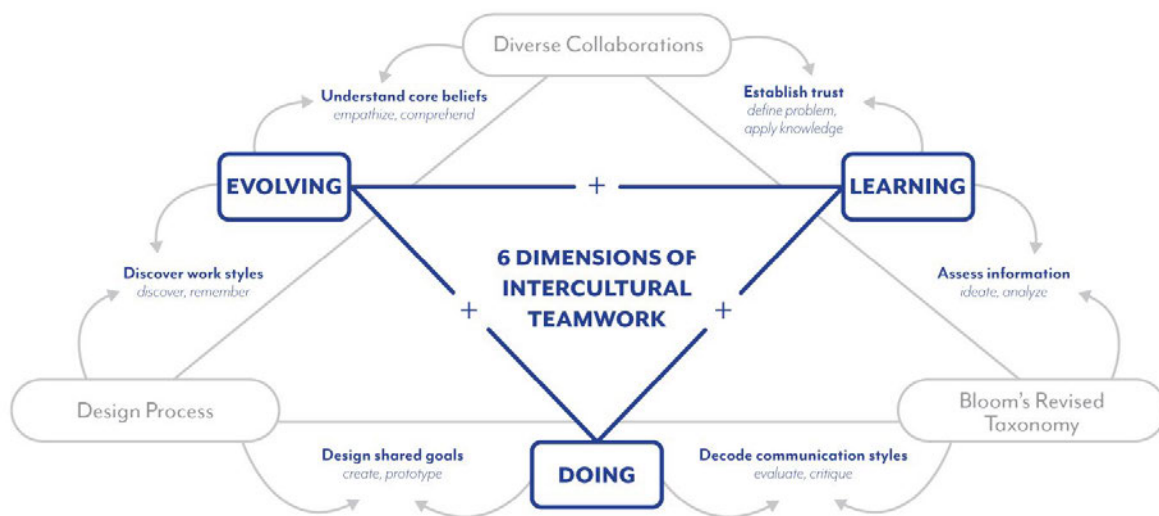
Diverse Collaborations

Understand core beliefs
empathize, comprehend

Establish trust
define problem, apply knowledge

EVOLVING

+

LEARNING

6 DIMENSIONS OF INTERCULTURAL TEAMWORK

Discover work styles
discover, remember

+

+

Assess information
ideate, analyze

Design Process

Bloom's Revised Taxonomy

Design shared goals
create, prototype

DOING

Decode communication styles
evaluate, critique